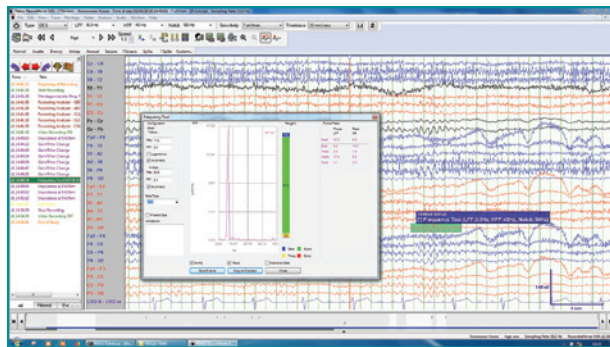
Type
LFF
Notch
Sensitivity
Timebase
Sampling Rate

Frequency Plot

Fp1 - F3
F3 - C3
C3 - P3
P3 - O1
Fp2 - F4
F4 - C4
C4 - P4
P4 - O2
Fp1 - F7
F7 - T3
T3 - T5
T5 - O1
Fp2 - F8
F8 - T4
T4 - T6
T6 - O2
Fz - Cz
Cz - Pz

Close

7 uV
1 sec